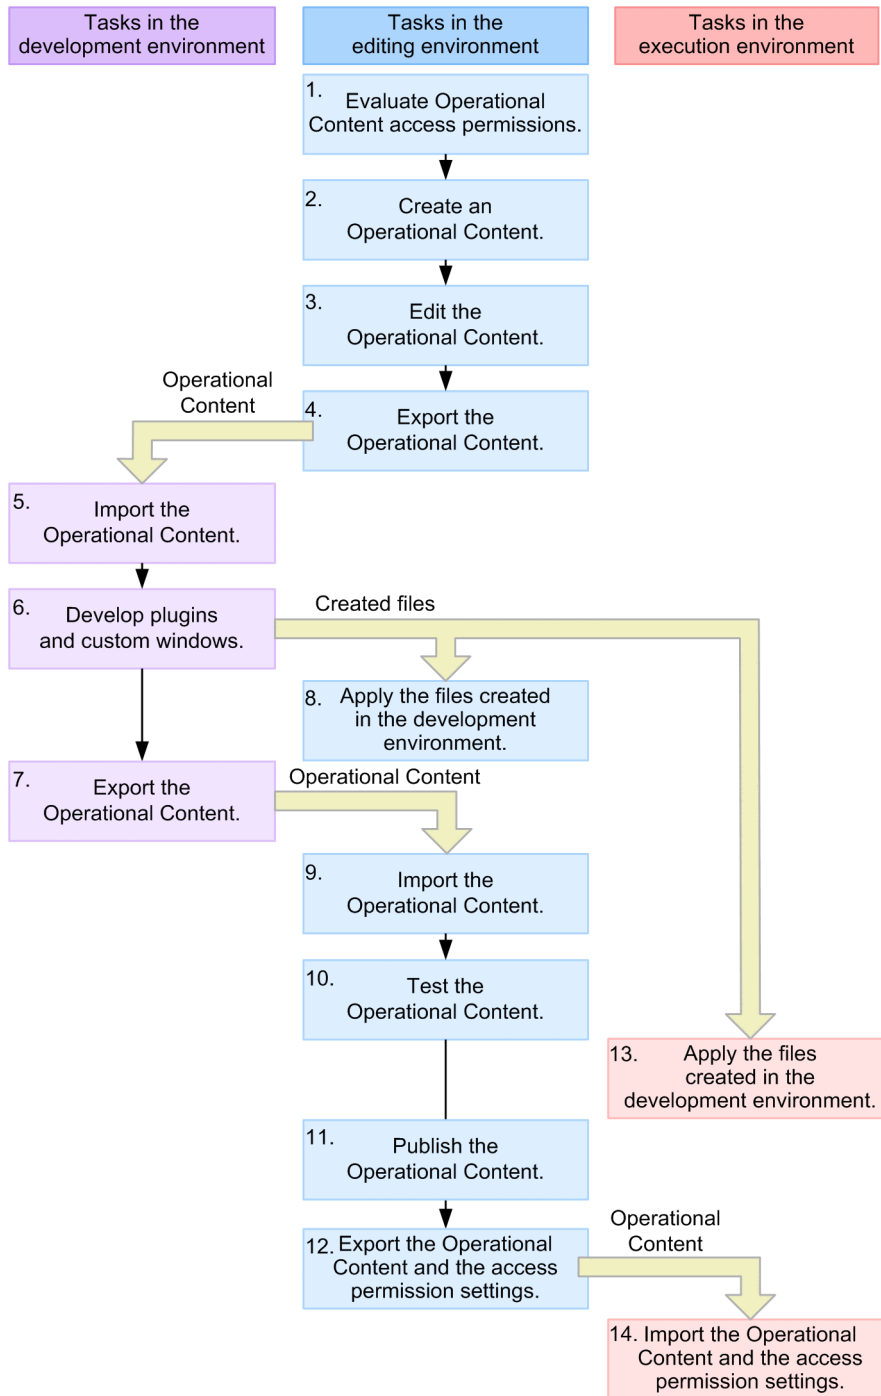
Tasks in the development environment

Tasks in the editing environment

Tasks in the execution environment

1. Evaluate Operational Content access permissions.

2. Create an Operational Content.

3. Edit the Operational Content.

Operational Content

4. Export the Operational Content.

5. Import the Operational Content.

6. Develop plugins and custom windows.

Created files

8. Apply the files created in the development environment.

7. Export the Operational Content.

Operational Content

9. Import the Operational Content.

10. Test the Operational Content.

13. Apply the files created in the development environment.

11. Publish the Operational Content.

Operational Content

12. Export the Operational Content and the access permission settings.

14. Import the Operational Content and the access permission settings.